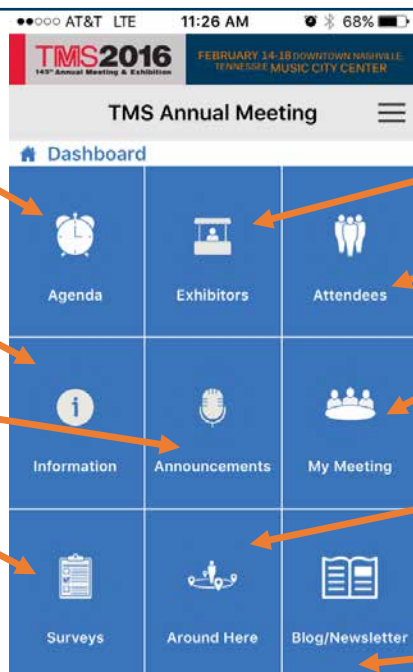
●●○○○ AT&T LTE 11:26 AM 68%

TMS2016
145th Annual Meeting & Exhibition

FEBRUARY 14-18 DOWNTOWN NASHVILLE, TENNESSEE MUSIC CITY CENTER

TMS Annual Meeting

Dashboard

Agenda

Exhibitors

Attendees

Information

Announcements

My Meeting

Surveys

Around Here

Blog/Newsletter